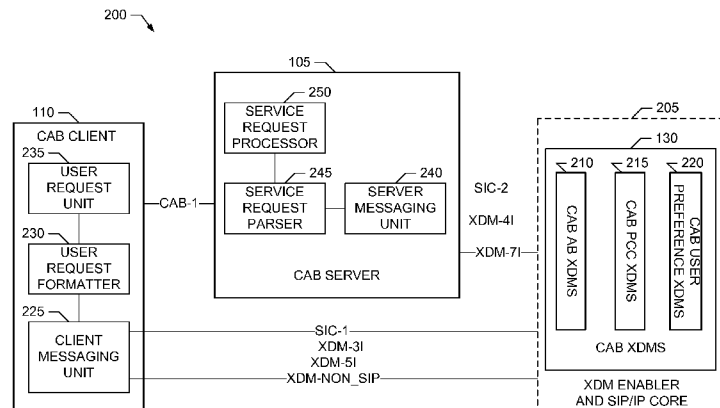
200

105

250
SERVICE REQUEST PROCESSOR

245
SERVICE REQUEST PARSER

240
SERVER MESSAGING UNIT

CAB SERVER

110
CAB CLIENT

235
USER REQUEST UNIT

230
USER REQUEST FORMATTER

225
CLIENT MESSAGING UNIT

CAB-1

SIC-2
XDM-4I
XDM-7I

205
130
210
CAB AB XDMS
215
CAB PCC XDMS
220
CAB USER PREFERENCE XDMS

CAB XDMS

SIC-1
XDM-3I
XDM-5I
XDM-NON_SIP

XDM ENABLER AND SIP/IP CORE